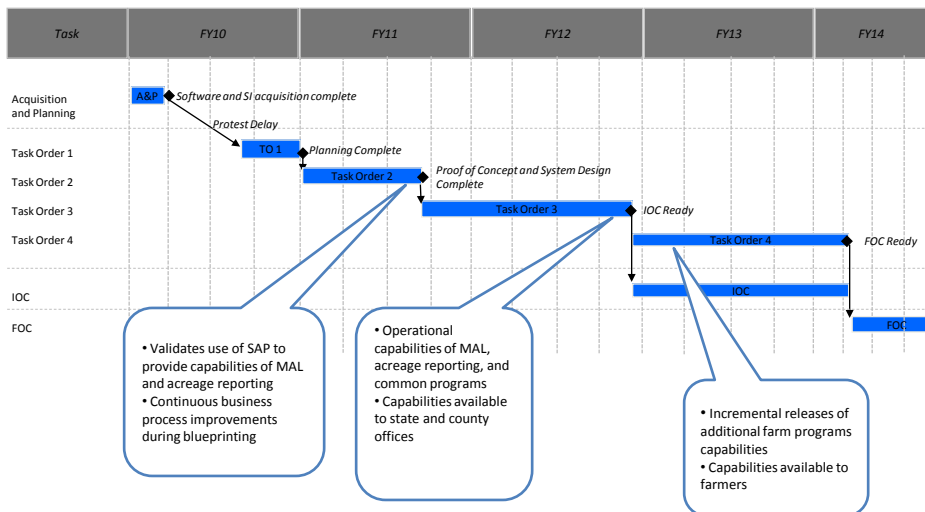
| Task | FY10 | FY11 | FY12 | FY13 | FY14 |
|---|---|---|---|---|---|

Acquisition and Planning

A&P

Software and SI acquisition complete

Protest Delay

Task Order 1

TO 1

Planning Complete

Task Order 2

Task Order 2

Proof of Concept and System Design Complete

Task Order 3

Task Order 3

IOC Ready

Task Order 4

Task Order 4

FOC Ready

IOC

IOC

FOC

FOC

• Validates use of SAP to provide capabilities of MAL and acreage reporting
• Continuous business process improvements during blueprinting

• Operational capabilities of MAL, acreage reporting, and common programs
• Capabilities available to state and county offices

• Incremental releases of additional farm programs capabilities
• Capabilities available to farmers